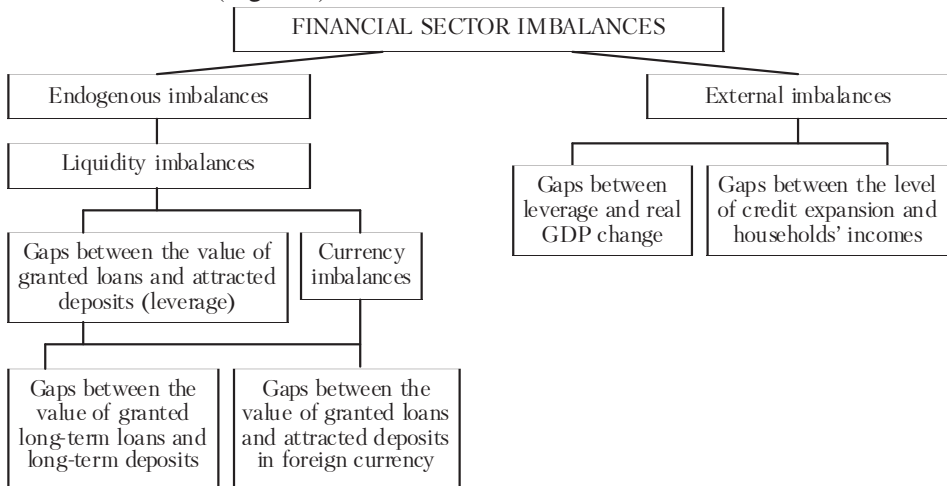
(Figure 1)

FINANCIAL SECTOR IMBALANCES

Endogenous imbalances

Liquidity imbalances

Gaps between the value of granted loans and attracted deposits (leverage)

Currency imbalances

Gaps between the value of granted long-term loans and long-term deposits

Gaps between the value of granted loans and attracted deposits in foreign currency

External imbalances

Gaps between leverage and real GDP change

Gaps between the level of credit expansion and households' incomes